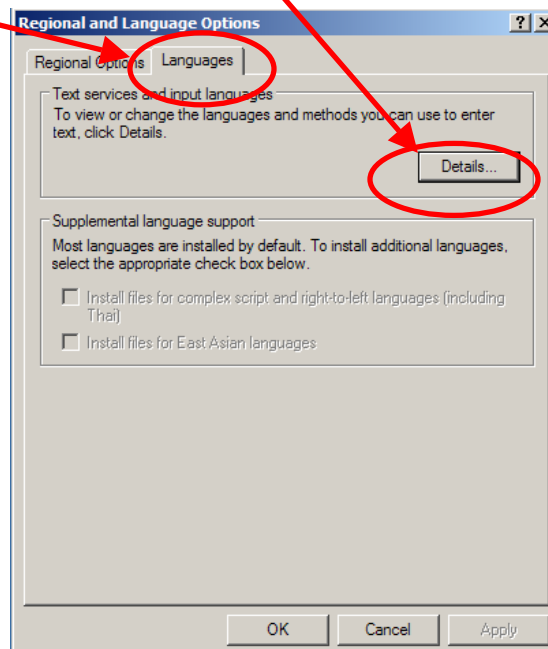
Regional and Language Options

?
X

Regional Options
Languages

Text services and input languages
To view or change the languages and methods you can use to enter text, click Details.

Details...

Supplemental language support
Most languages are installed by default. To install additional languages, select the appropriate check box below.

Install files for complex script and right-to-left languages (including Thai)

Install files for East Asian languages

OK
Cancel
Apply